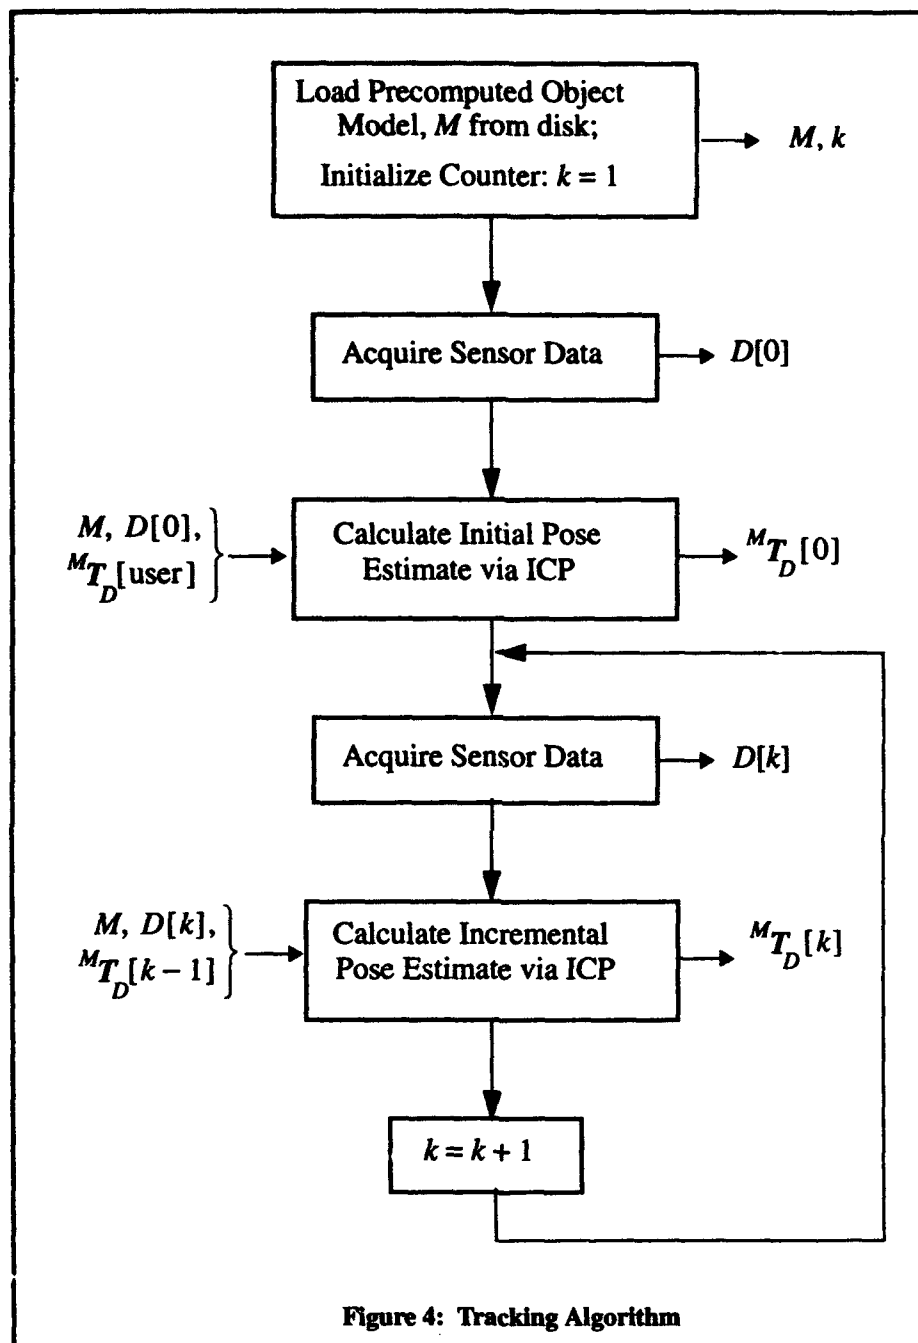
Load Precomputed Object Model, $M$ from disk;
Initialize Counter: $k = 1$

$M, k$

Acquire Sensor Data

$D[0]$

$M, D[0], {}^{M}T_{D}[\text{user}]$

Calculate Initial Pose Estimate via ICP

${}^{M}T_{D}[0]$

Acquire Sensor Data

$D[k]$

$M, D[k], {}^{M}T_{D}[k-1]$

Calculate Incremental Pose Estimate via ICP

${}^{M}T_{D}[k]$

$k = k + 1$

Figure 4: Tracking Algorithm